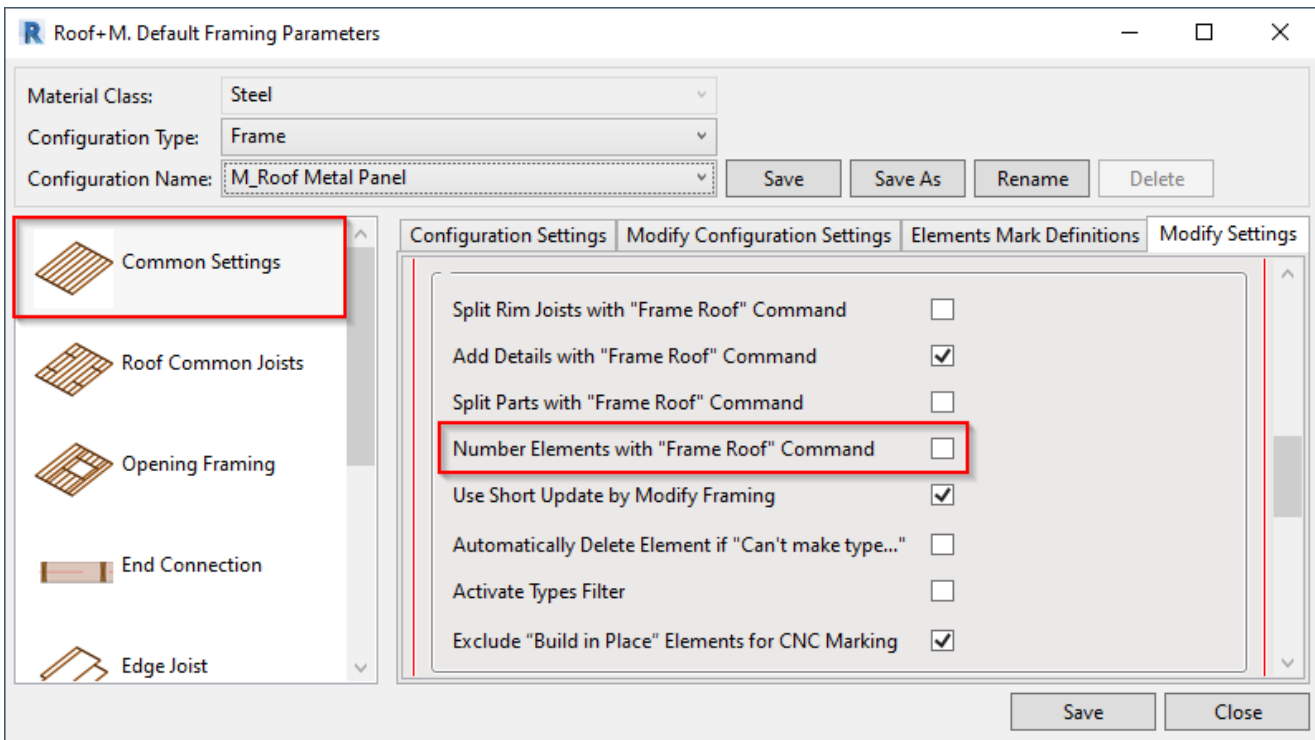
R Roof+M. Default Framing Parameters

Material Class: Steel
Configuration Type: Frame
Configuration Name: M_Roof Metal Panel

Save
Save As
Rename
Delete

Common Settings
Roof Common Joists
Opening Framing
End Connection
Edge Joist

Configuration Settings
Modify Configuration Settings
Elements Mark Definitions
Modify Settings

Split Rim Joists with "Frame Roof" Command
Add Details with "Frame Roof" Command
Split Parts with "Frame Roof" Command
Number Elements with "Frame Roof" Command
Use Short Update by Modify Framing
Automatically Delete Element if "Can't make type..."
Activate Types Filter
Exclude "Build in Place" Elements for CNC Marking

Save
Close